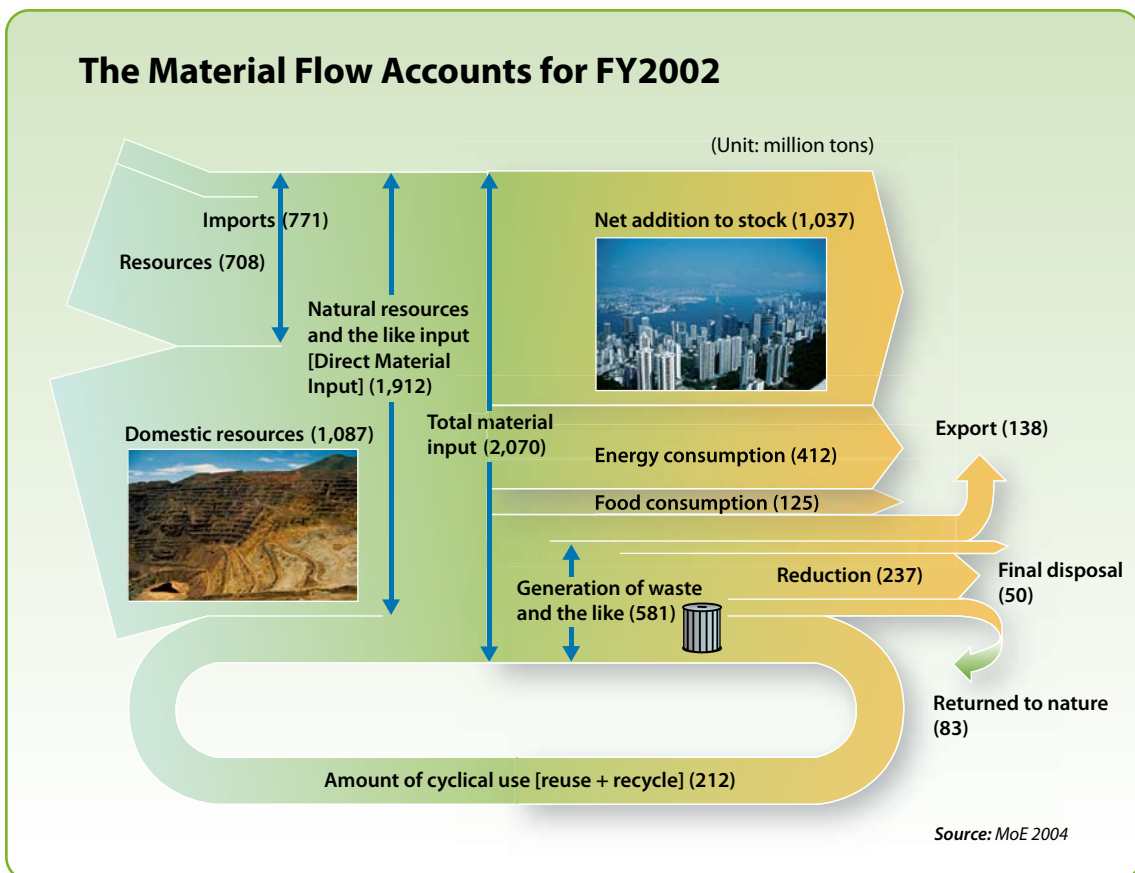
The Material Flow Accounts for FY2002

(Unit: million tons)

Imports (771)

Resources (708)

Natural resources and the like input [Direct Material Input] (1,912)

Net addition to stock (1,037)

Domestic resources (1,087)

Total material input (2,070)

Energy consumption (412)

Export (138)

Food consumption (125)

Reduction (237)

Final disposal (50)

Generation of waste and the like (581)

Returned to nature (83)

Amount of cyclical use [reuse + recycle] (212)

Source: MoE 2004